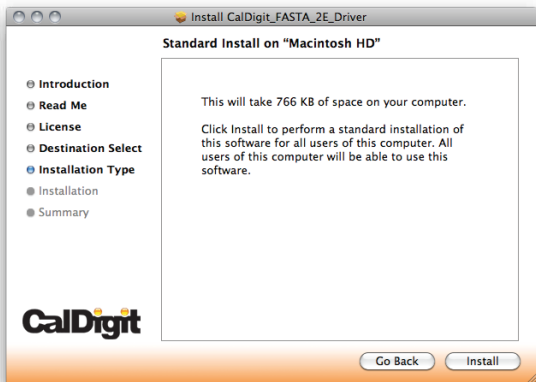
Install CalDigit_FASTA_2E_Driver

Standard Install on "Macintosh HD"

Introduction
Read Me
License
Destination Select
Installation Type
Installation
Summary

This will take 766 KB of space on your computer.

Click Install to perform a standard installation of this software for all users of this computer. All users of this computer will be able to use this software.

CalDigit

Go Back
Install